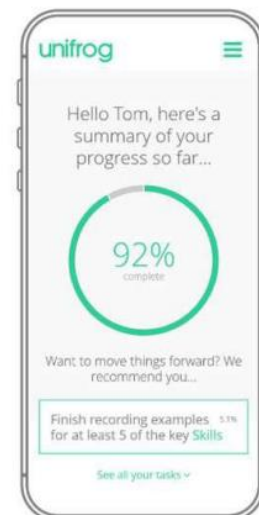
unifrog

Hello Tom, here's a summary of your progress so far...

92%
complete

Want to move things forward? We recommend you...

Finish recording examples for at least 5 of the key Skills

5.1%

See all your tasks